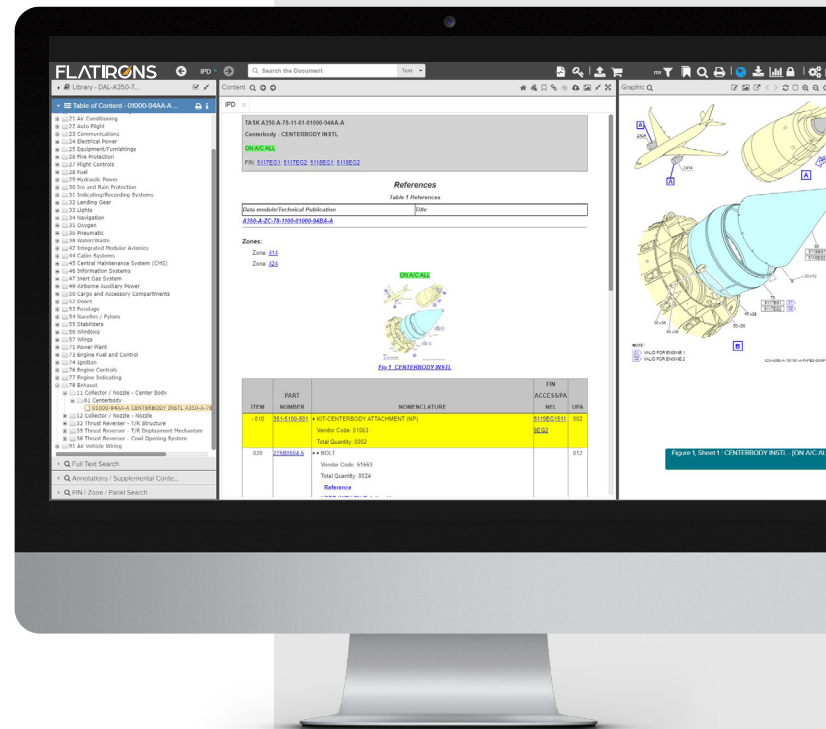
FLATIRONS IPD Search the Document Text

Library - DAL-A350-7...

Table of Content - 01000-94AA-A...

21 Air Conditioning
22 Auto Flight
23 Communications
24 Electrical Power
25 Equipment/Furnishings
26 Fire Protection
27 Flight Controls
28 Fuel
29 Hydraulic Power
30 Ice and Rain Protection
31 Indicating/Recording Systems
32 Landing Gear
33 Lights
34 Navigation
35 Oxygen
36 Pneumatic
38 Water/Waste
42 Integrated Modular Avionics
44 Cabin Systems
45 Central Maintenance System (CMS)
46 Information Systems
47 Inert Gas System
49 Airborne Auxiliary Power
50 Cargo and Accessory Compartments
52 Doors
53 Fuselage
54 Nacelles / Pylons
55 Stabilizers
56 Windows
57 Wings
71 Power Plant
73 Engine Fuel and Control
74 Ignition
76 Engine Controls
77 Engine Indicating
78 Exhaust
11 Collector / Nozzle - Center Body
61 Centerbody
01000-94AA-A CENTERBODY INSTL A350-A-78
12 Collector / Nozzle - Nozzle
32 Thrust Reverser - T/R Structure
35 Thrust Reverser - T/R Deployment Mechanism
36 Thrust Reverser - Cowl Opening System
91 Air Vehicle Wiring

Full Text Search
Annotations / Supplemental Conte...
FIN / Zone / Panel Search

Content

IPD

TASK A350-A-78-11-61-01000-94AA-A
Centerbody - CENTERBODY INSTL
ON A/C ALL
FIN: 5117EG1; 5117EG2; 5118EG1; 5118EG2

References
Table 1 References

| Data module/Technical Publication | Title |
|---|---|
| A350-A-ZC-78-1100-01000-94BA-A | |

Zones:
Zone: 414
Zone: 424

ON A/C ALL

Fig 1. CENTERBODY INSTL

| ITEM | PART NUMBER | NOMENCLATURE | FIN ACCESS/PA NEL | UPA |
|---|---|---|---|---|
| - 010 | 351-5100-501 | • KIT-CENTERBODY ATTACHMENT (NP) Vendor Code: 51663 Total Quantity: 0002 | 5118EG1511 8EG2 | 002 |
| 020 | 2758050A-5 | • • BOLT Vendor Code: 51663 Total Quantity: 0024 Reference | | 012 |

Graphic

A
2414
A
B
NOTE:
VALID FOR ENGINE 1
VALID FOR ENGINE 2

Figure 1, Sheet 1 : CENTERBODY INSTL - [ON A/C AL